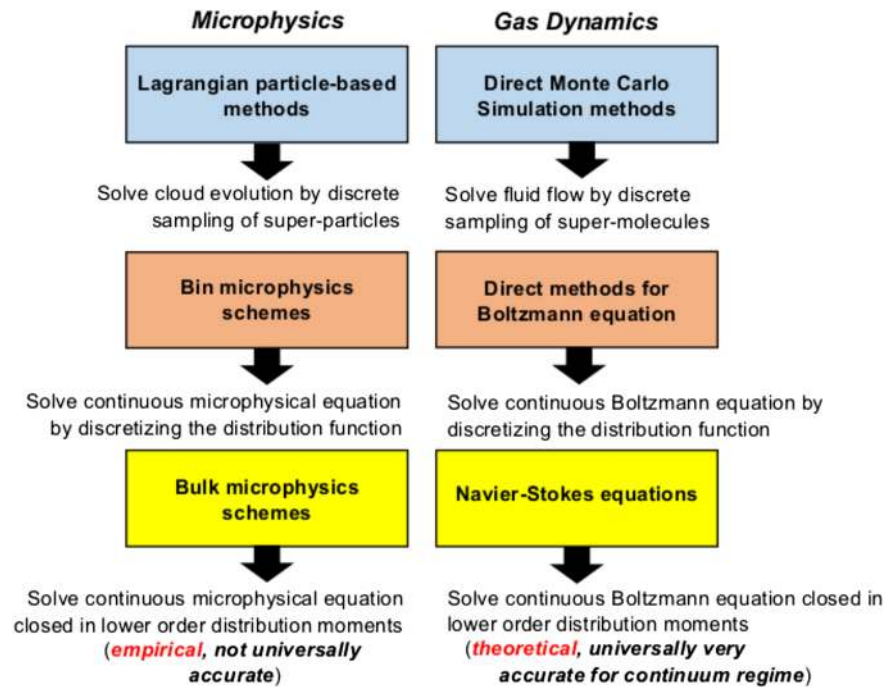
Microphysics

Lagrangian particle-based methods

Solve cloud evolution by discrete sampling of super-particles

Bin microphysics schemes

Solve continuous microphysical equation by discretizing the distribution function

Bulk microphysics schemes

Solve continuous microphysical equation closed in lower order distribution moments (empirical, not universally accurate)

Gas Dynamics

Direct Monte Carlo Simulation methods

Solve fluid flow by discrete sampling of super-molecules

Direct methods for Boltzmann equation

Solve continuous Boltzmann equation by discretizing the distribution function

Navier-Stokes equations

Solve continuous Boltzmann equation closed in lower order distribution moments (theoretical, universally very accurate for continuum regime)